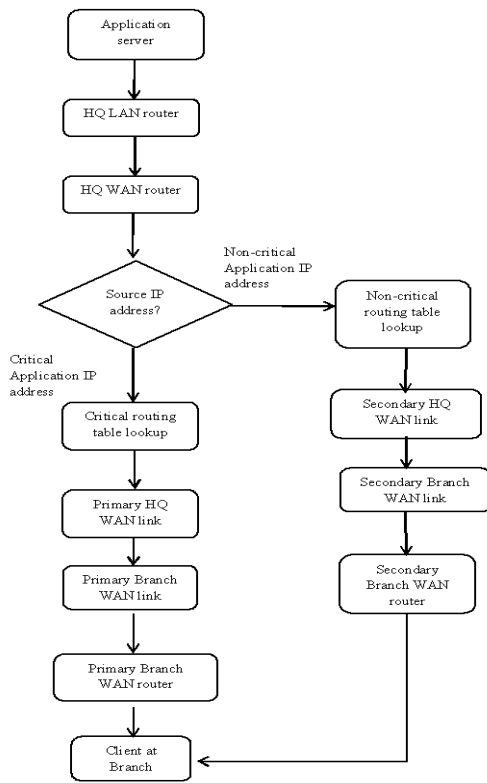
Application server

HQ LAN router

HQ WAN router

Source IP address?

Non-critical Application IP address

Non-critical routing table lookup

Critical Application IP address

Critical routing table lookup

Secondary HQ WAN link

Secondary Branch WAN link

Primary HQ WAN link

Secondary Branch WAN router

Primary Branch WAN link

Primary Branch WAN router

Client at Branch